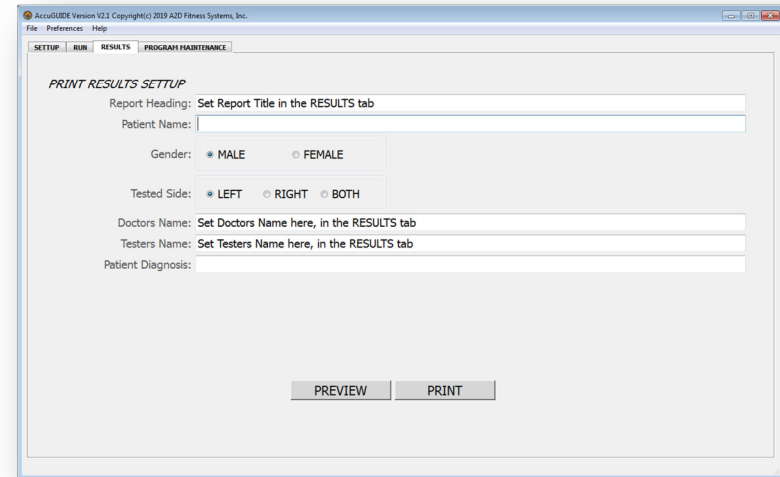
AccuGUIDE Version V2.1 Copyright(c) 2019 A2D Fitness Systems, Inc.

File Preferences Help

SETTUP RUN RESULTS PROGRAM MAINTENANCE

PRINT RESULTS SETTUP

Report Heading: Set Report Title in the RESULTS tab

Patient Name:

Gender: MALE FEMALE

Tested Side: LEFT RIGHT BOTH

Doctors Name: Set Doctors Name here, in the RESULTS tab

Testers Name: Set Testers Name here, in the RESULTS tab

Patient Diagnosis:

PREVIEW PRINT